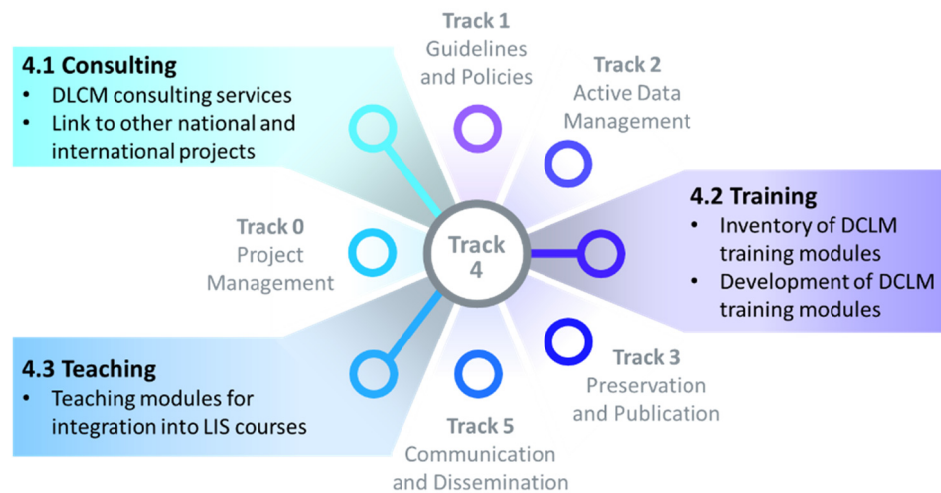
4.1 Consulting
- DLCM consulting services
- Link to other national and international projects

Track 1
Guidelines and Policies

Track 2
Active Data Management

4.2 Training
- Inventory of DCLM training modules
- Development of DCLM training modules

Track 0
Project Management

Track 4

4.3 Teaching
- Teaching modules for integration into LIS courses

Track 3
Preservation and Publication

Track 5
Communication and Dissemination